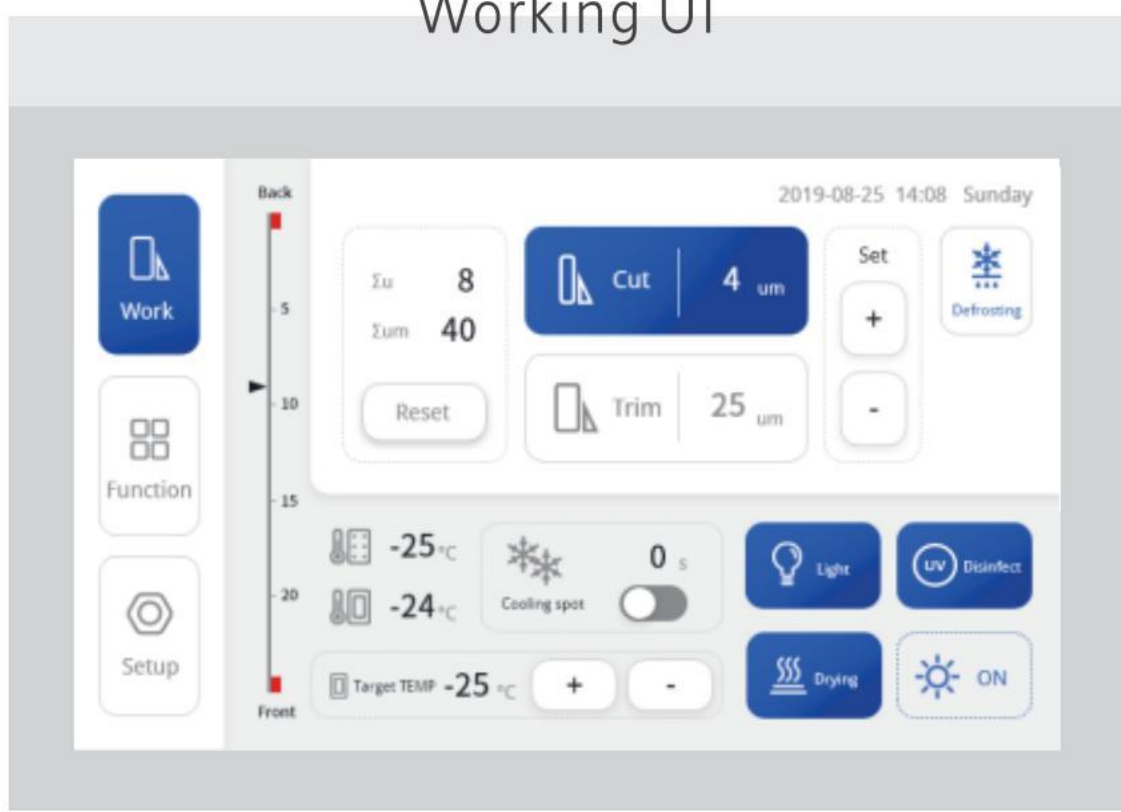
Working UI

Work

Function

Setup

Back

5

10

15

20

Front

2019-08-25 14:08 Sunday

Σu 8
Σum 40

Reset

Cut 4 um

Trim 25 um

Set

+

-

Defrosting

-25 °C

-24 °C

0 s

Cooling spot

Light

UV Disinfect

Target TEMP -25 °C + -

Drying

ON